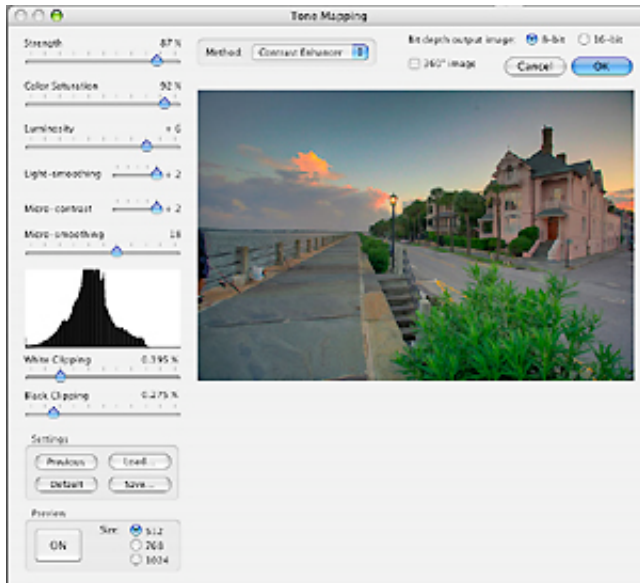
Tone Mapping

Strength 87 %

Color Saturation 92 %

Luminosity + 0

Light-smoothing + 2

Micro-contrast + 2

Micro-smoothing 18

White Clipping 0.395 %

Black Clipping 0.275 %

Settings

Previous

Load...

Default

Save...

Preview

ON

Size: 512 768 1024

Method: Contrast Enhancer

Bit depth output image: 8-bit 16-bit

360° image

Cancel

OK